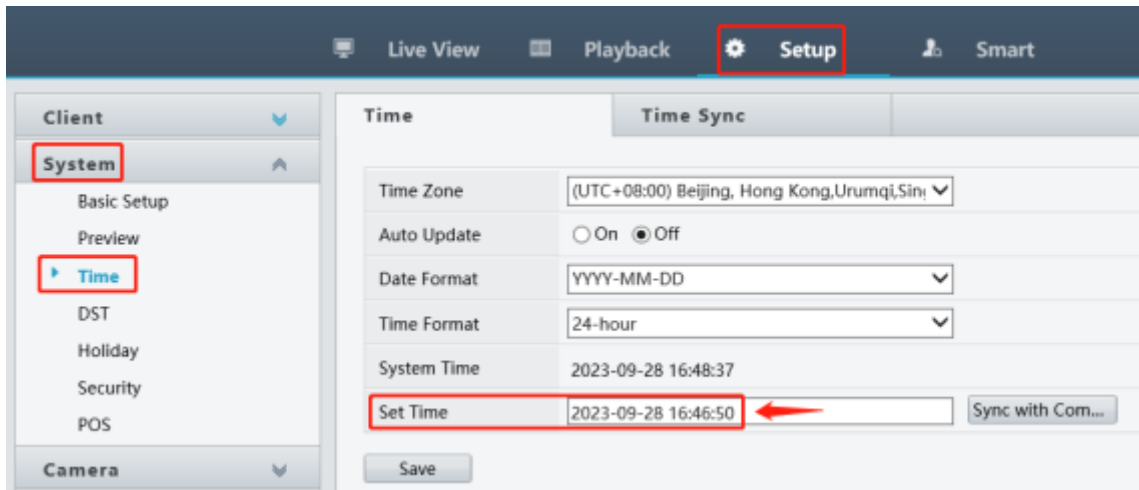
Live View Playback Setup Smart

Client

System

Basic Setup

Preview

Time

DST

Holiday

Security

POS

Camera

Time Time Sync

| Time Zone | (UTC+08:00) Beijing, Hong Kong,Urumqi,Sin |
|---|---|
| Auto Update | On Off |
| Date Format | YYYY-MM-DD |
| Time Format | 24-hour |
| System Time | 2023-09-28 16:48:37 |
| Set Time | 2023-09-28 16:46:50 |

Sync with Com...

Save